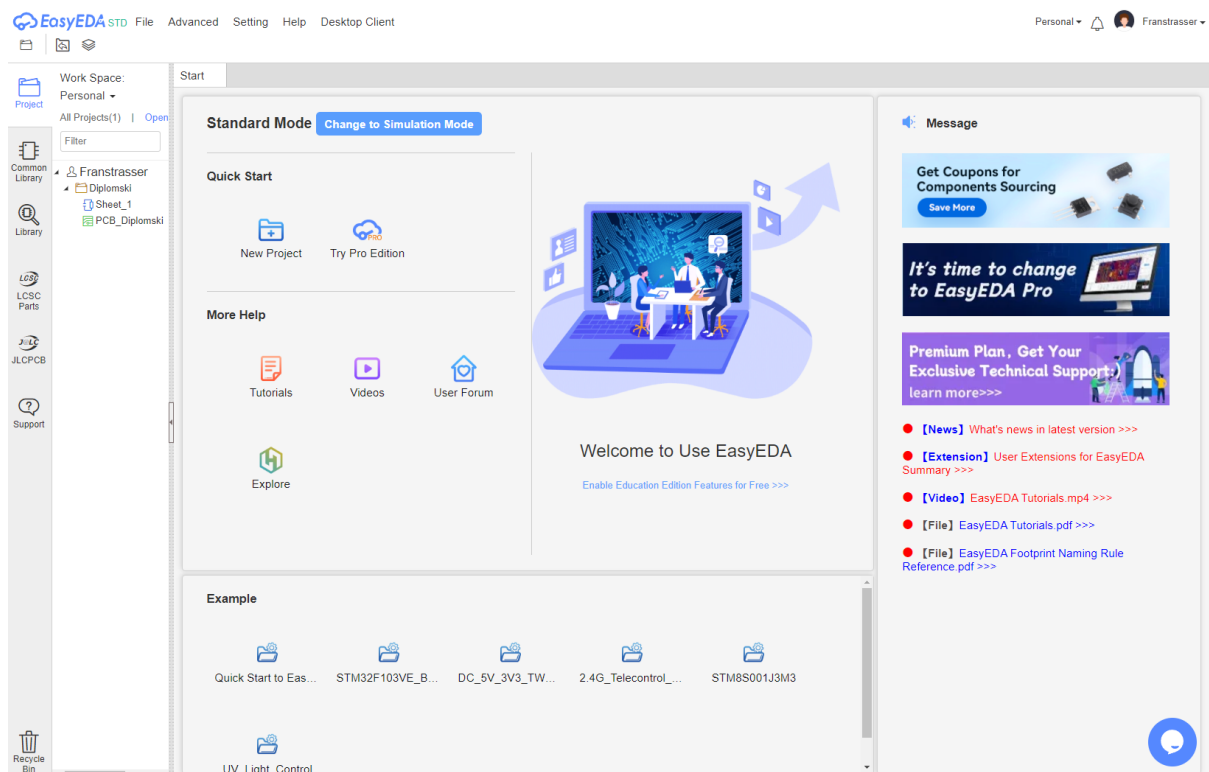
EasyEDA STD File Advanced Setting Help Desktop Client

Personal Franstrasser

Project

Common Library

Library

LCSC LCSC Parts

JLC JLCPCB

Support

Recycle Bin

Work Space: Personal

All Projects(1) | Open

Filter

Franstrasser
Diplomski
Sheet_1
PCB_Diplomski

Start

Standard Mode Change to Simulation Mode

Quick Start

New Project

PRO

Try Pro Edition

More Help

Tutorials

Videos

User Forum

Explore

Welcome to Use EasyEDA

Enable Education Edition Features for Free >>>

Message

Get Coupons for Components Sourcing

Save More

It's time to change to EasyEDA Pro

Premium Plan, Get Your Exclusive Technical Support:)

learn more>>>

【News】What's news in latest version >>>

【Extension】User Extensions for EasyEDA Summary >>>

【Video】EasyEDA Tutorials.mp4 >>>

【File】EasyEDA Tutorials.pdf >>>

【File】EasyEDA Footprint Naming Rule Reference.pdf >>>

Example

Quick Start to Eas...

STM32F103VE_B...

DC_5V_3V3_TW...

2.4G_Telecontrol_...

STM8S001J3M3

UV_Light_Control